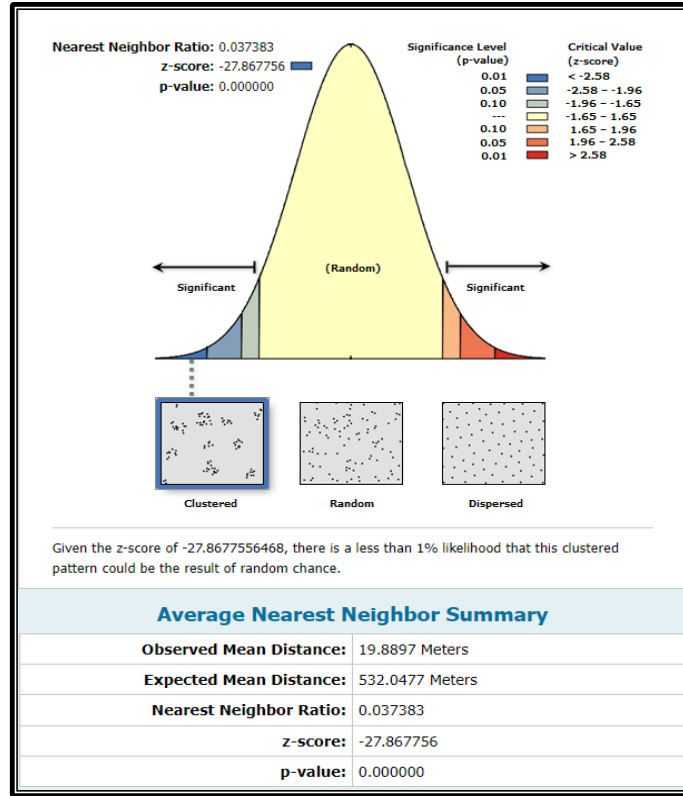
Nearest Neighbor Ratio: 0.037383
z-score: -27.867756
p-value: 0.000000

| Significance Level (p-value) | Critical Value (z-score) |
|---|---|
| 0.01 | < -2.58 |
| 0.05 | -2.58 - -1.96 |
| 0.10 | -1.96 - -1.65 |
| --- | -1.65 - 1.65 |
| 0.10 | 1.65 - 1.96 |
| 0.05 | 1.96 - 2.58 |
| 0.01 | > 2.58 |

(Random)

Significant

Significant

Clustered

Random

Dispersed

Given the z-score of -27.8677556468, there is a less than 1% likelihood that this clustered pattern could be the result of random chance.

Average Nearest Neighbor Summary

| | |
|---|---|
| Observed Mean Distance: | 19.8897 Meters |
| Expected Mean Distance: | 532.0477 Meters |
| Nearest Neighbor Ratio: | 0.037383 |
| z-score: | -27.867756 |
| p-value: | 0.000000 |